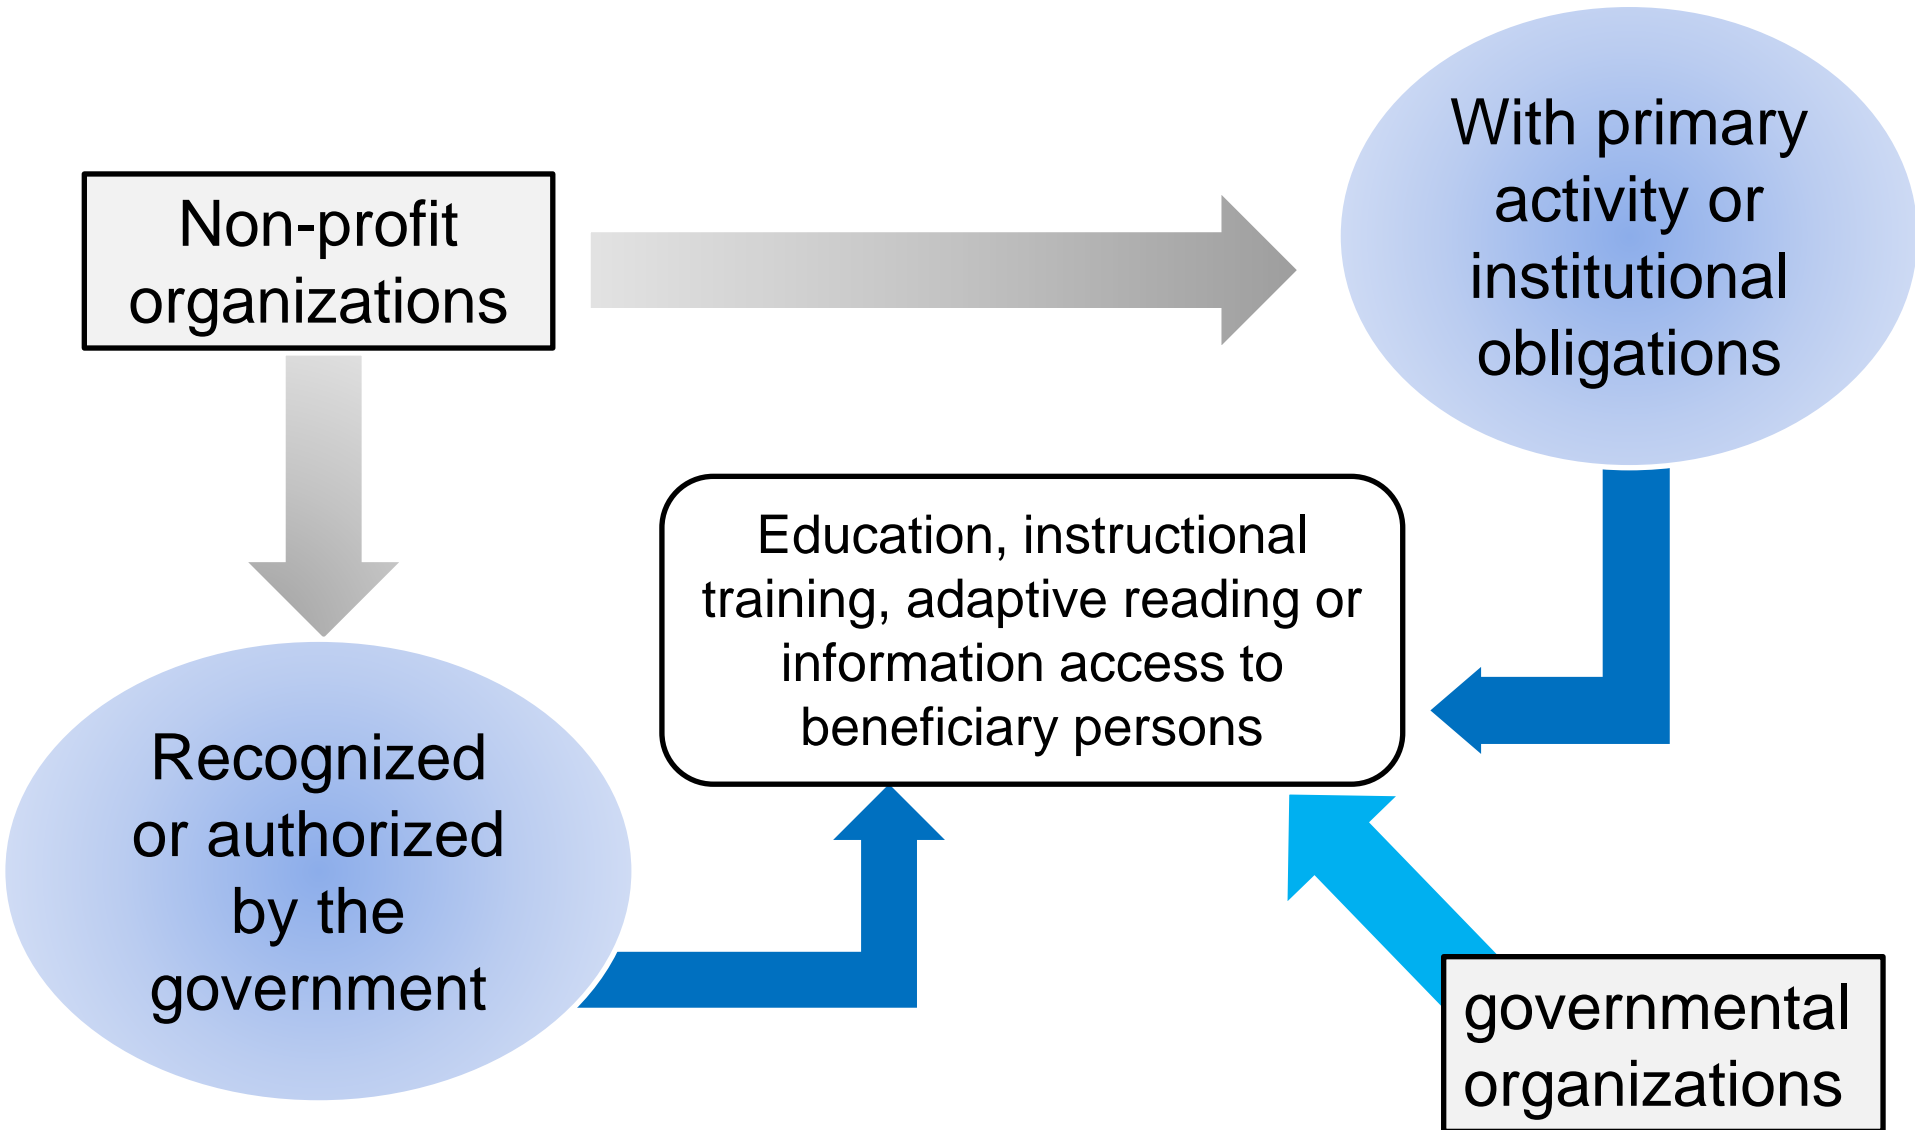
Non-profit organizations

With primary activity or institutional obligations

Education, instructional training, adaptive reading or information access to beneficiary persons

Recognized or authorized by the government

governmental organizations